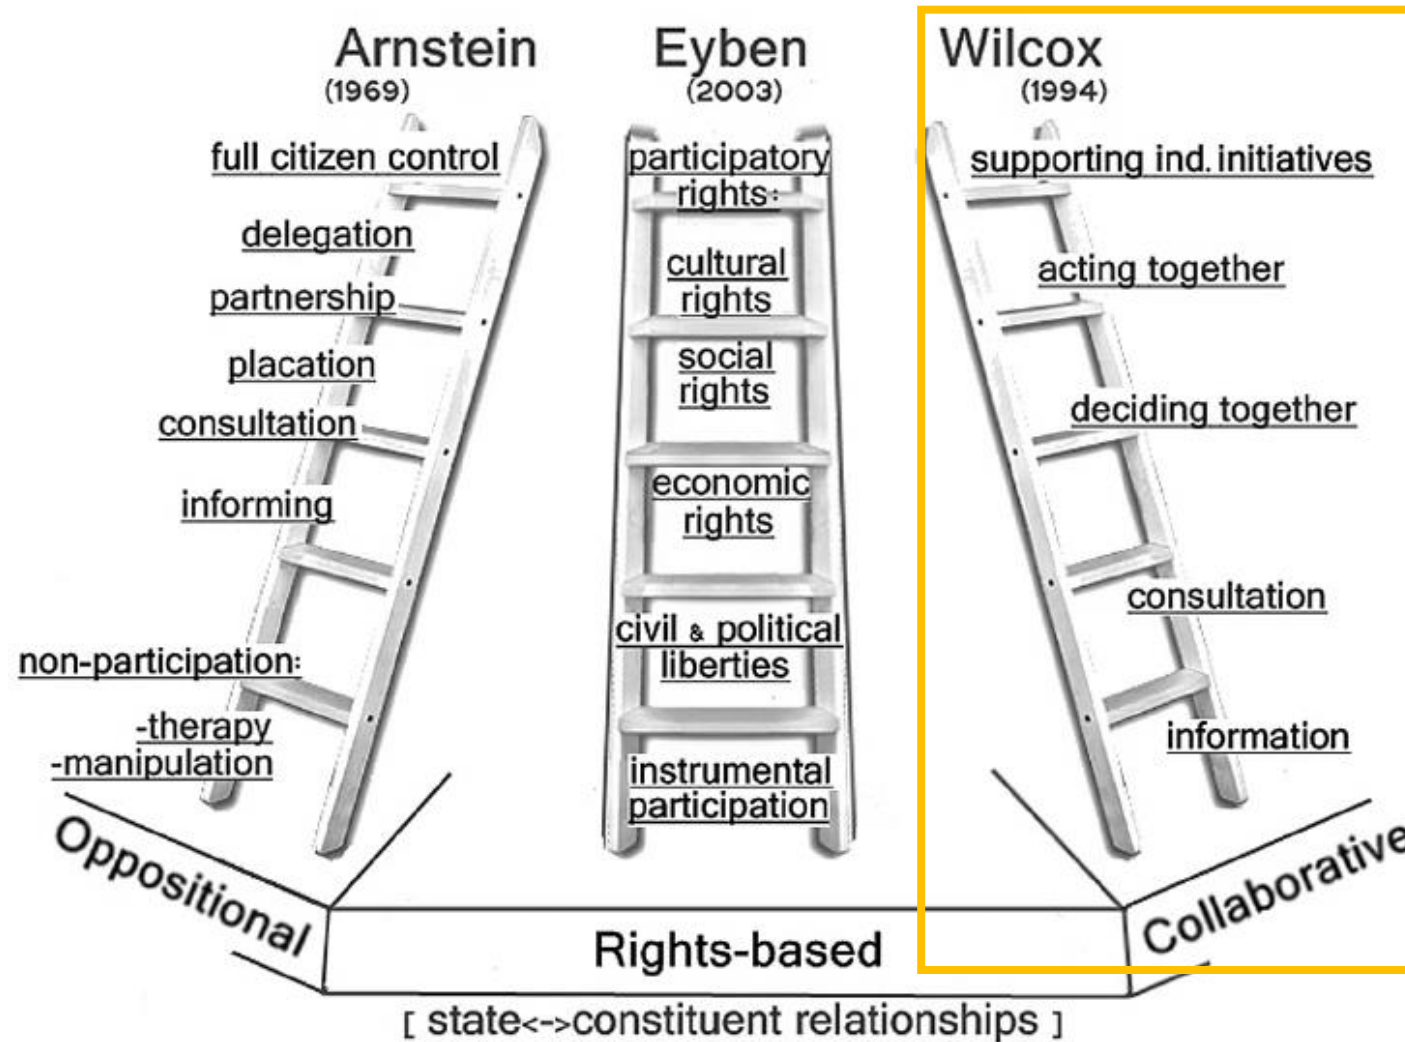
Arnstein
(1969)

full citizen control
delegation
partnership
placation
consultation
informing
non-participation:
-therapy
-manipulation

Eyben
(2003)

participatory rights:
cultural rights
social rights
economic rights
civil & political liberties
instrumental participation

Wilcox
(1994)

supporting ind. initiatives
acting together
deciding together
consultation
information

Oppositional
Rights-based
Collaborative

[ state<->constituent relationships ]